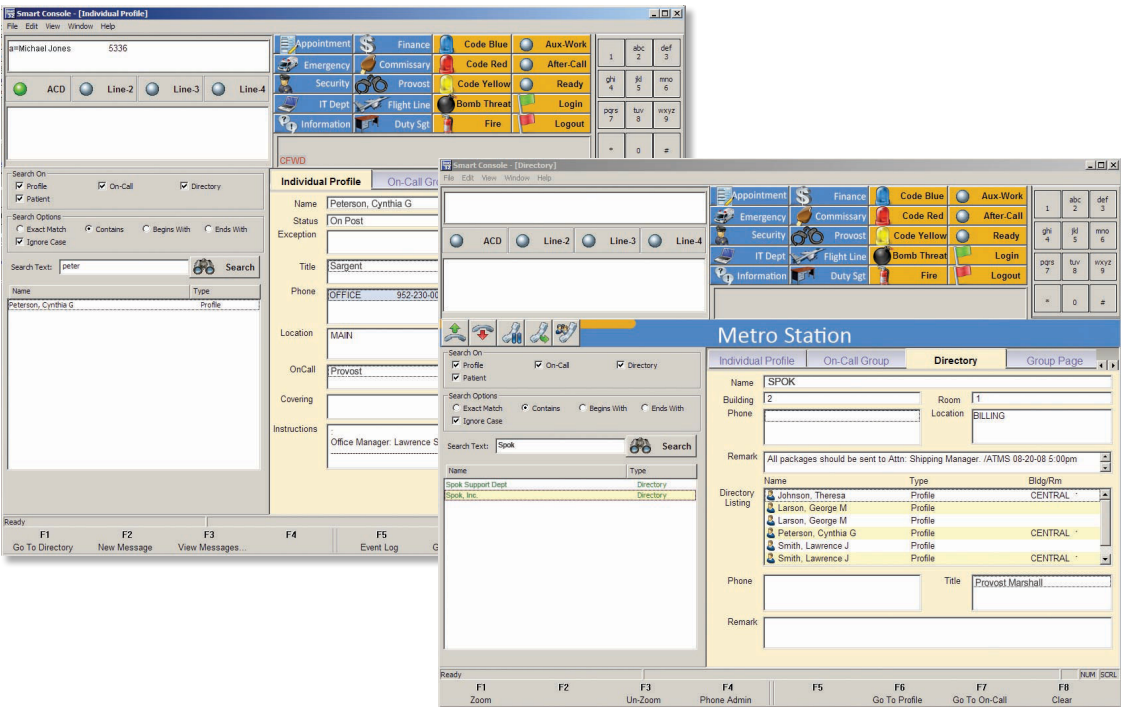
Smart Console - [Individual Profile]

File Edit View Window Help

a=Michael Jones 5336

ACD Line-2 Line-3 Line-4

Appointment Finance Code Blue Aux-Work
Emergency Commissary Code Red After-Call
Security Provost Code Yellow Ready
IT Dept Flight Line Bomb Threat Login
Information Duty Sgt Fire Logout

1 abc 2 def 3
ghi 4 jkl 5 mno 6
pqrs 7 tuv 8 wxyz 9
* 0 #

CFWD

Search On
Profile On-Call Directory
Patient

Search Options
Exact Match Contains Begins With Ends With
Ignore Case

Search Text: peter Search

| Name | Type |
|---|---|
| Peterson, Cynthia G | Profile |

Individual Profile On-Call Gr

Name Peterson, Cynthia G
Status On Post
Exception
Title Sargent
Phone OFFICE 952-230-00
Location MAIN
OnCall Provost
Covering
Instructions Office Manager: Lawrence S

Ready

F1 Go To Directory F2 New Message F3 View Messages... F4 F5 Event Log G

Smart Console - [Directory]

File Edit View Window Help

ACD Line-2 Line-3 Line-4

Appointment Finance Code Blue Aux-Work
Emergency Commissary Code Red After-Call
Security Provost Code Yellow Ready
IT Dept Flight Line Bomb Threat Login
Information Duty Sgt Fire Logout

1 abc 2 def 3
ghi 4 jkl 5 mno 6
pqrs 7 tuv 8 wxyz 9
* 0 #

Metro Station

Search On
Profile On-Call Directory
Patient

Search Options
Exact Match Contains Begins With Ends With
Ignore Case

Search Text: Spok Search

| Name | Type |
|---|---|
| Spok Support Dept | Directory |
| Spok, Inc. | Directory |

Individual Profile On-Call Group Directory Group Page

Name SPOK
Building 2 Room 1
Phone Location BILLING
Remark All packages should be sent to Attn: Shipping Manager. /ATMS 08-20-08 5:00pm

Directory Listing

| Name | Type | Bldg/Rm |
|---|---|---|
| Johnson, Theresa | Profile | CENTRAL |
| Larson, George M | Profile | |
| Larson, George M | Profile | |
| Peterson, Cynthia G | Profile | CENTRAL |
| Smith, Lawrence J | Profile | |
| Smith, Lawrence J | Profile | CENTRAL |

Phone Title Provost Marshall
Remark

Ready NUM SCRL

F1 Zoom F2 F3 Un-Zoom F4 Phone Admin F5 F6 Go To Profile F7 Go To On-Call F8 Clear